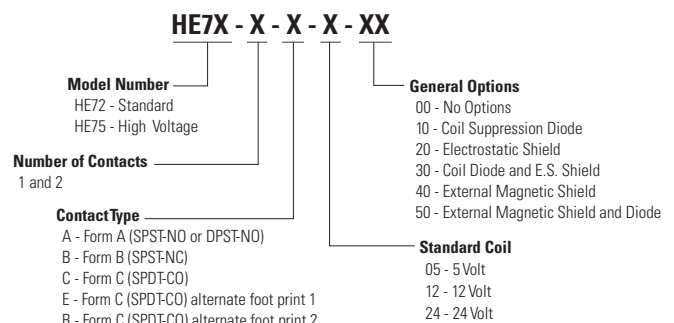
HE7X - X - X - X - XX

Model Number
HE72 - Standard
HE75 - High Voltage

Number of Contacts
1 and 2

Contact Type
A - Form A (SPST-NO or DPST-NO)
B - Form B (SPST-NC)
C - Form C (SPDT-CO)
E - Form C (SPDT-CO) alternate foot print 1
R - Form C (SPDT-CO) alternate foot print 2

General Options
00 - No Options
10 - Coil Suppression Diode
20 - Electrostatic Shield
30 - Coil Diode and E.S. Shield
40 - External Magnetic Shield
50 - External Magnetic Shield and Diode

Standard Coil
05 - 5 Volt
12 - 12 Volt
24 - 24 Volt